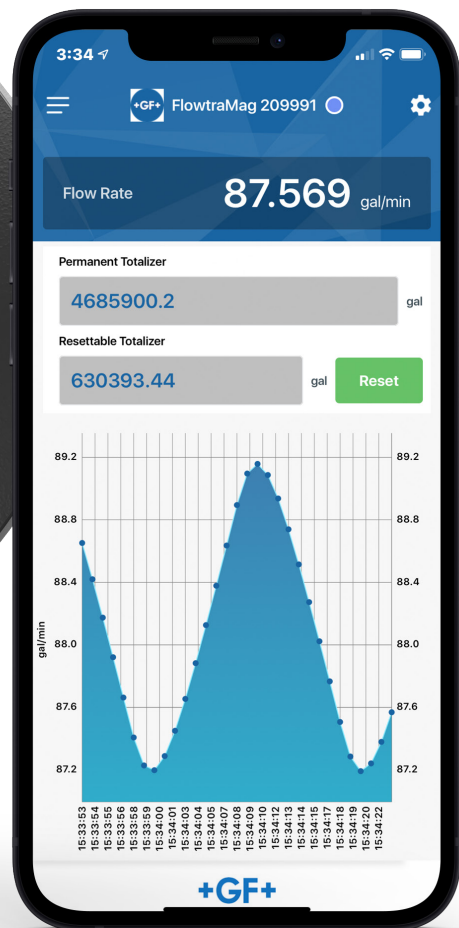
3:34

+GF+ FlowtraMag 209991

Flow Rate 87.569 gal/min

Permanent Totalizer
4685900.2 gal

Resettable Totalizer
630393.44 gal Reset

89.2
88.8
88.4
88.0
87.6
87.2

gal/min

89.2
88.8
88.4
88.0
87.6
87.2

15:33:53
15:33:54
15:33:55
15:33:56
15:33:58
15:33:59
15:34:00
15:34:01
15:34:03
15:34:04
15:34:05
15:34:07
15:34:08
15:34:09
15:34:10
15:34:12
15:34:13
15:34:14
15:34:15
15:34:17
15:34:18
15:34:19
15:34:20
15:34:22

+GF+